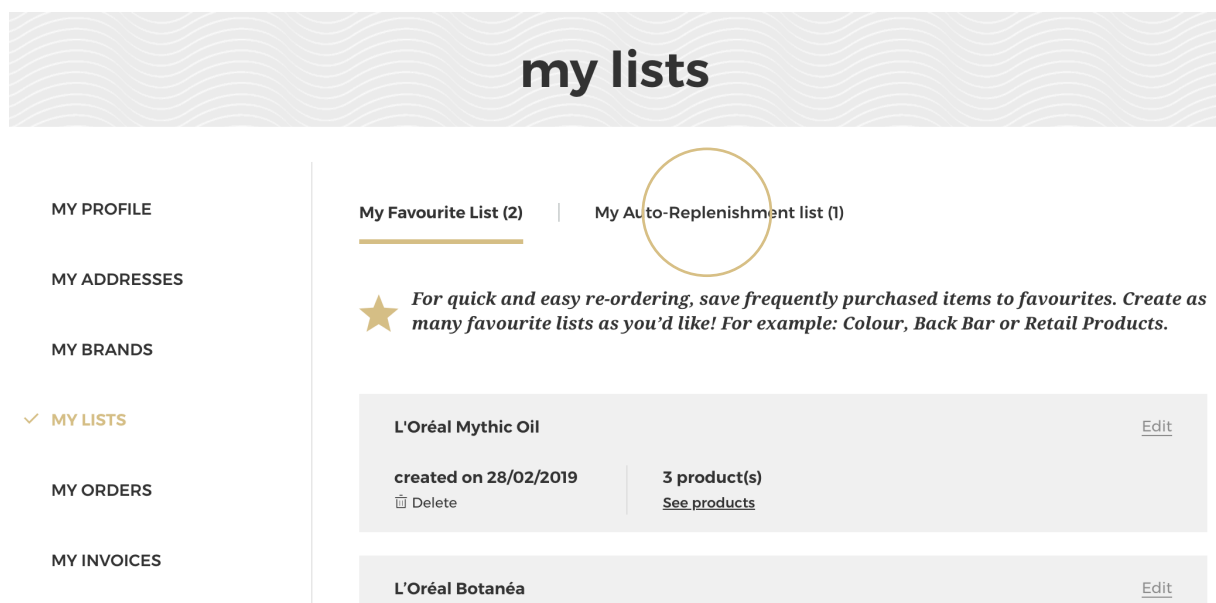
my lists

MY PROFILE

MY ADDRESSES

MY BRANDS

MY LISTS

MY ORDERS

MY INVOICES

My Favourite List (2) | My Auto-Replenishment list (1)

For quick and easy re-ordering, save frequently purchased items to favourites. Create as many favourite lists as you'd like! For example: Colour, Back Bar or Retail Products.

L'Oréal Mythic Oil

Edit

created on 28/02/2019

Delete

3 product(s)

See products

L'Oréal Botanéa

Edit